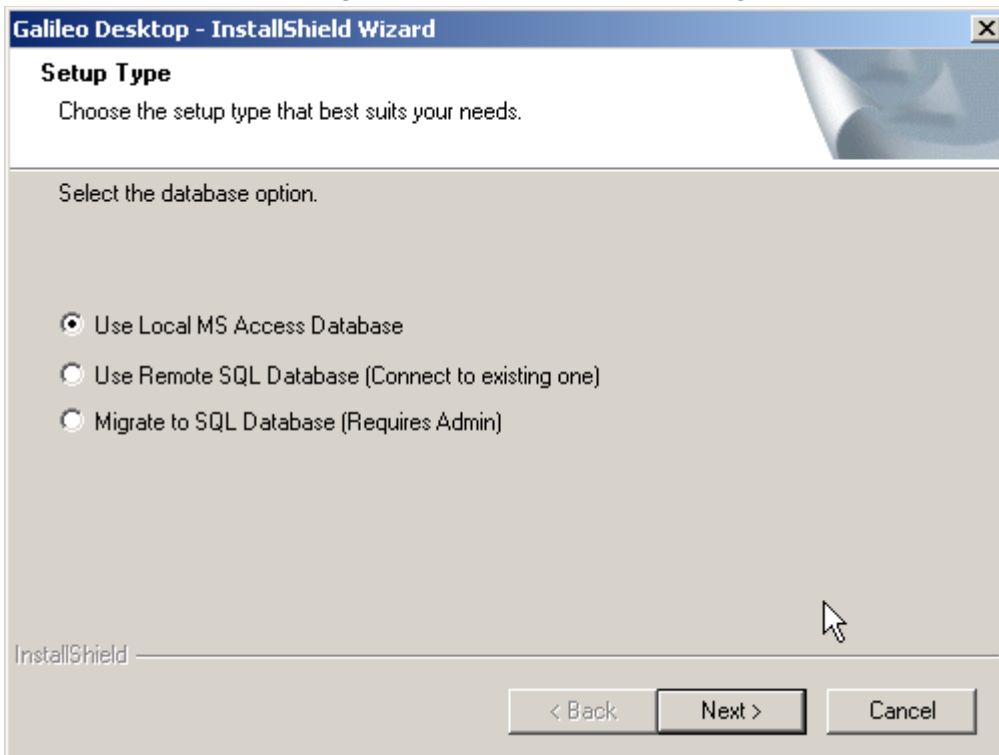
Galileo Desktop - InstallShield Wizard

Setup Type

Choose the setup type that best suits your needs.

Select the database option.

Use Local MS Access Database

Use Remote SQL Database (Connect to existing one)

Migrate to SQL Database (Requires Admin)

InstallShield

< Back

Next >

Cancel